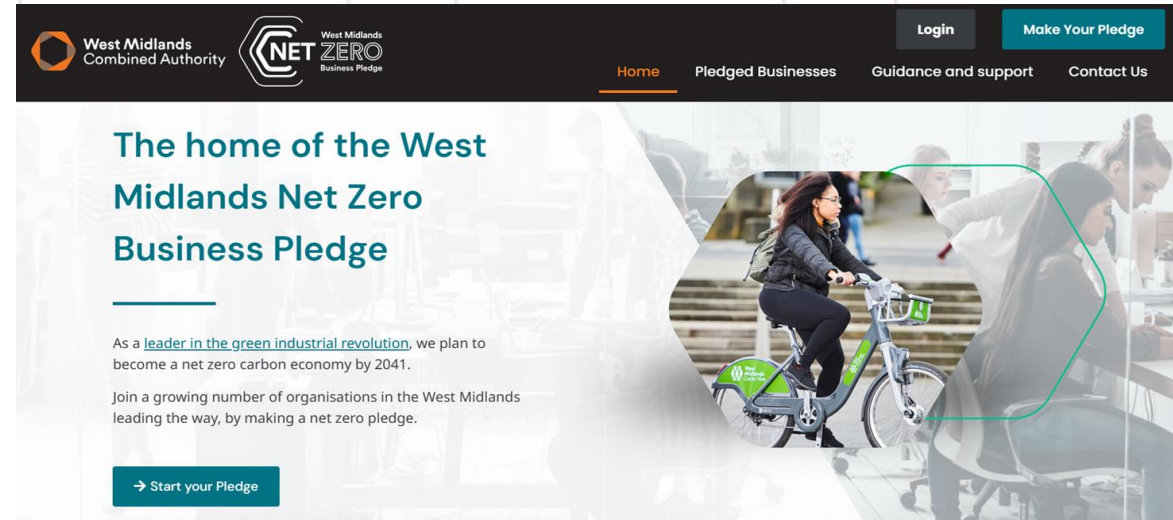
West Midlands Combined Authority

West Midlands NET ZERO Business Pledge

Login

Make Your Pledge

Home

Pledged Businesses

Guidance and support

Contact Us

The home of the West Midlands Net Zero Business Pledge

As a leader in the green industrial revolution, we plan to become a net zero carbon economy by 2041.

Join a growing number of organisations in the West Midlands leading the way, by making a net zero pledge.

→ Start your Pledge

West Midlands Cycle Hire